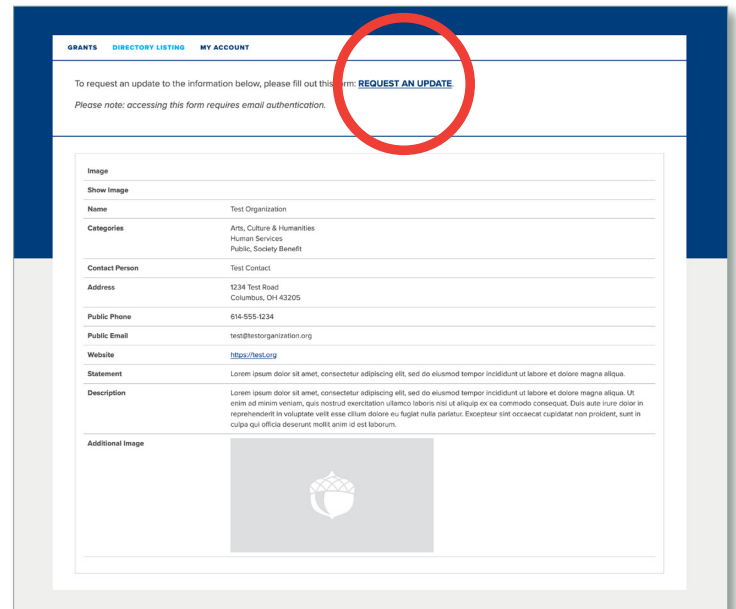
GRANTS DIRECTORY LISTING MY ACCOUNT

To request an update to the information below, please fill out this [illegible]rm: REQUEST AN UPDATE.

Please note: accessing this form requires email authentication.

| | |
|---|---|
| Image | |
| Show Image | |
| Name | Test Organization |
| Categories | Arts, Culture & Humanities<br>Human Services<br>Public, Society Benefit |
| Contact Person | Test Contact |
| Address | 1234 Test Road<br>Columbus, OH 43205 |
| Public Phone | 614-555-1234 |
| Public Email | test@testorganization.org |
| Website | https://test.org |
| Statement | Lorem ipsum dolor sit amet, consectetur adipiscing elit, sed do eiusmod tempor incididunt ut labore et dolore magna aliqua. |
| Description | Lorem ipsum dolor sit amet, consectetur adipiscing elit, sed do eiusmod tempor incididunt ut labore et dolore magna aliqua. Ut enim ad minim veniam, quis nostrud exercitation ullamco laboris nisi ut aliquip ex ea commodo consequat. Duis aute irure dolor in reprehenderit in voluptate velit esse cillum dolore eu fugiat nulla pariatur. Excepteur sint occaecat cupidatat non proident, sunt in culpa qui officia deserunt mollit anim id est laborum. |
| Additional Image | |